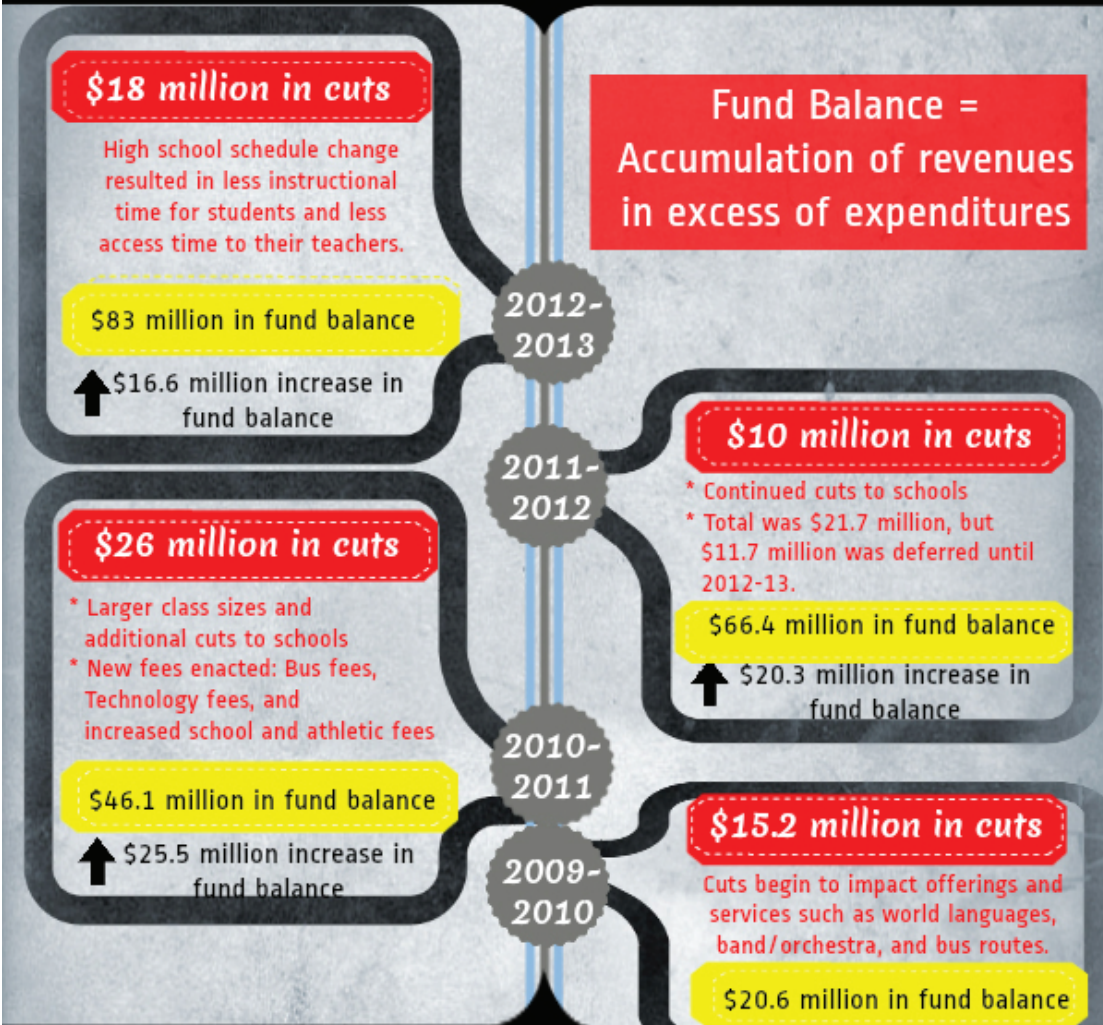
$18 million in cuts

High school schedule change resulted in less instructional time for students and less access time to their teachers.

$83 million in fund balance

$16.6 million increase in fund balance

Fund Balance = Accumulation of revenues in excess of expenditures

2012-2013

2011-2012

$10 million in cuts

* Continued cuts to schools
* Total was $21.7 million, but $11.7 million was deferred until 2012-13.

$66.4 million in fund balance

$20.3 million increase in fund balance

$26 million in cuts

* Larger class sizes and additional cuts to schools
* New fees enacted: Bus fees, Technology fees, and increased school and athletic fees

2010-2011

$46.1 million in fund balance

$25.5 million increase in fund balance

2009-2010

$15.2 million in cuts

Cuts begin to impact offerings and services such as world languages, band/orchestra, and bus routes.

$20.6 million in fund balance